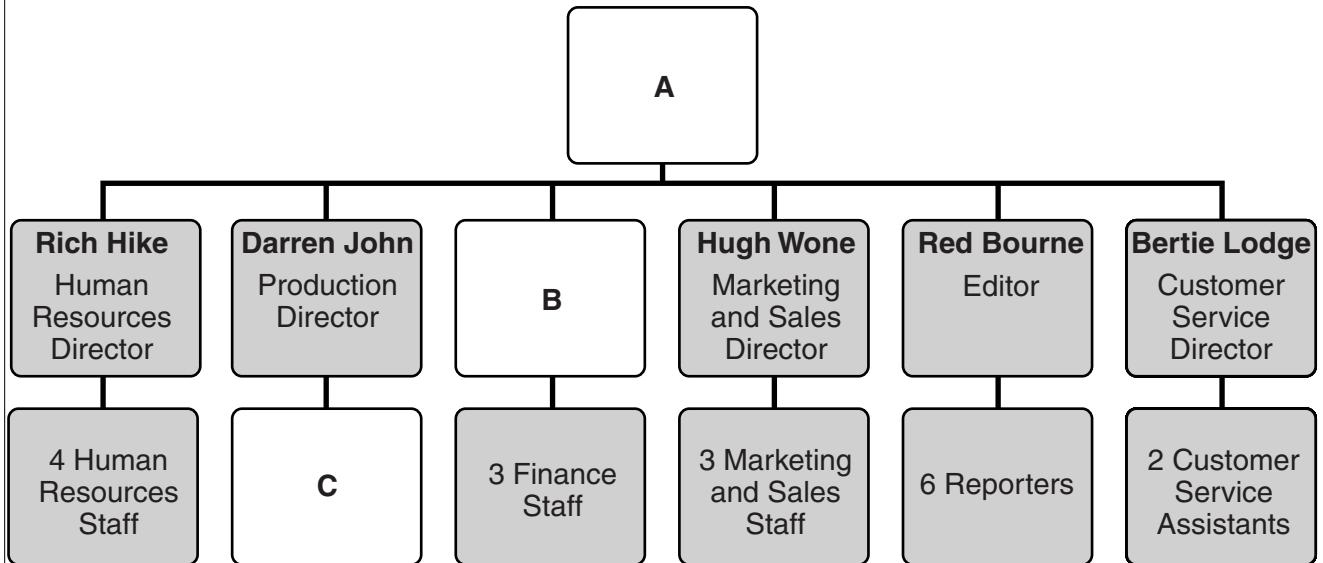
A

Rich Hike
Human Resources Director

Darren John
Production Director

B

Hugh Wone
Marketing and Sales Director

Red Bourne
Editor

Bertie Lodge
Customer Service Director

4 Human Resources Staff

C

3 Finance Staff

3 Marketing and Sales Staff

6 Reporters

2 Customer Service Assistants